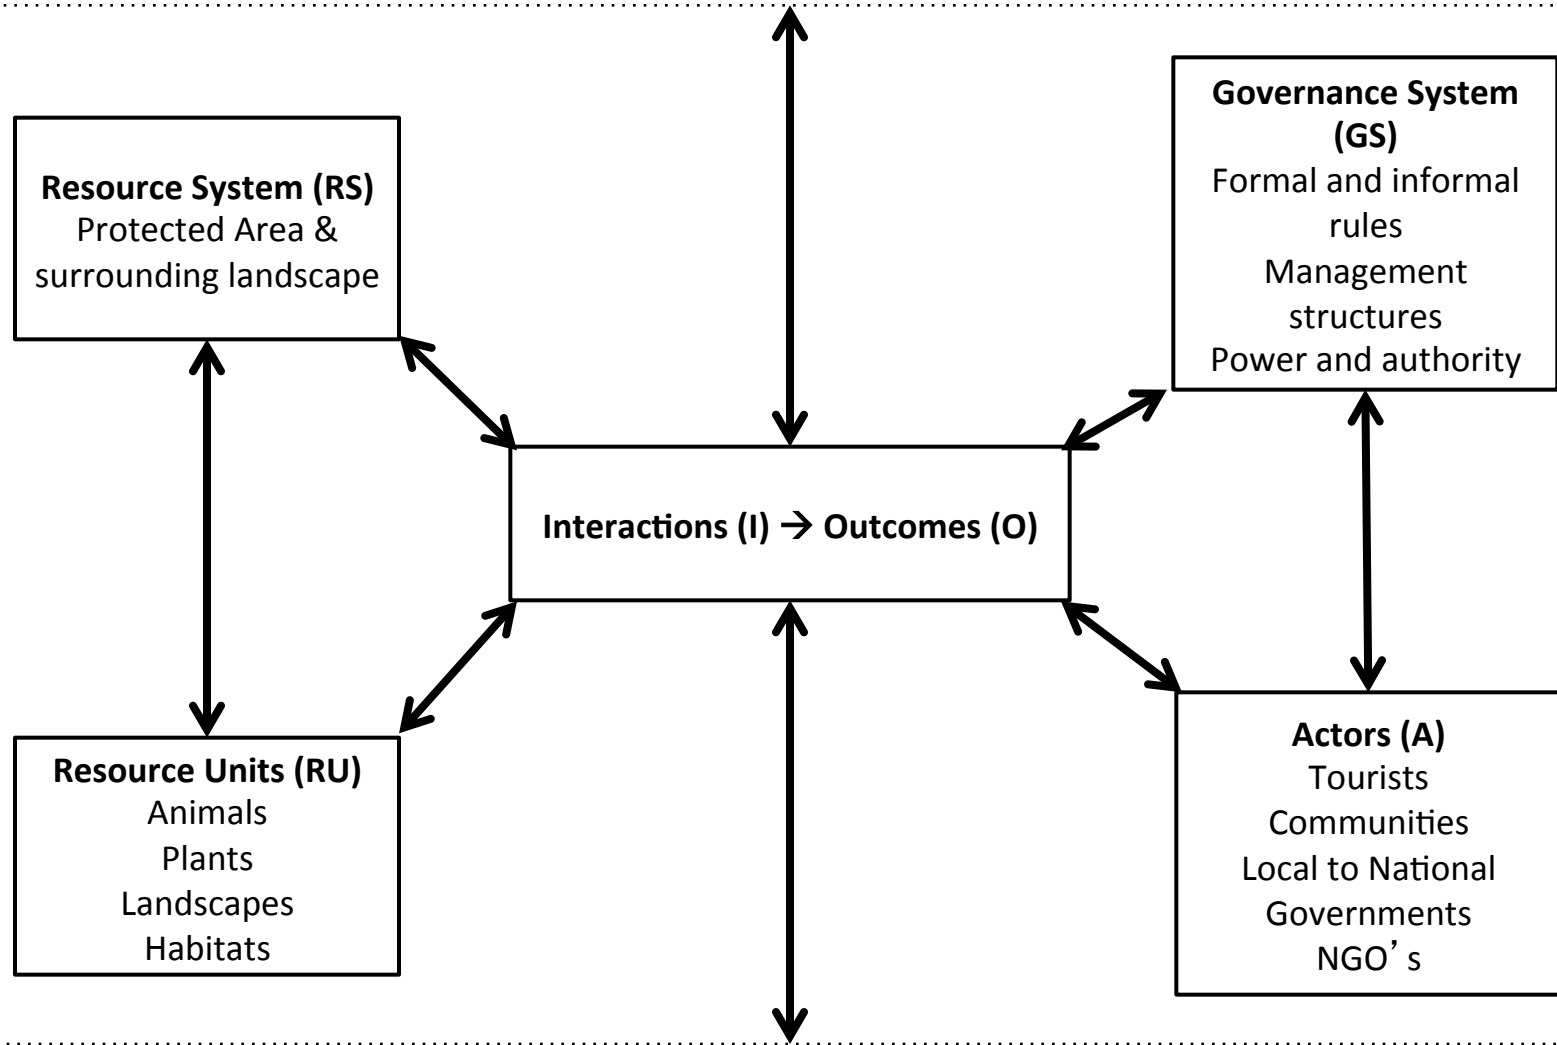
Governance System (GS)
Formal and informal rules
Management structures
Power and authority

Resource System (RS)
Protected Area & surrounding landscape

Interactions (I) → Outcomes (O)

Resource Units (RU)
Animals
Plants
Landscapes
Habitats

Actors (A)
Tourists
Communities
Local to National Governments
NGO's